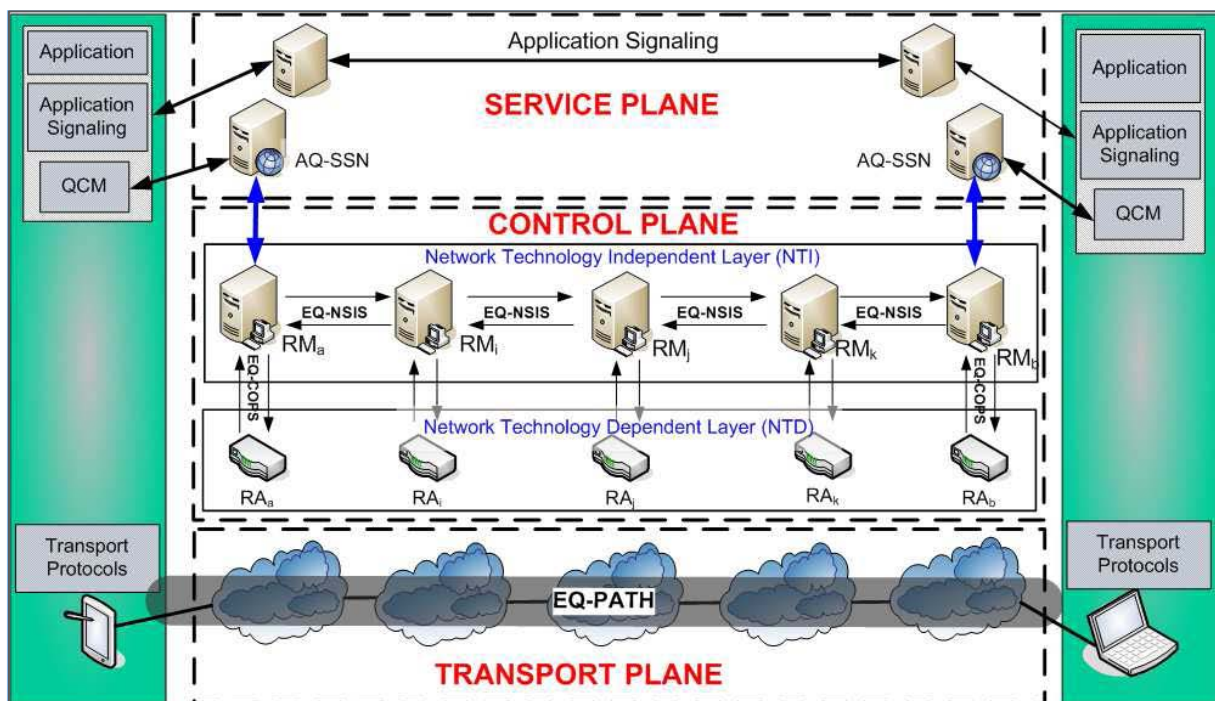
Application

Application Signaling

QCM

Application Signaling

SERVICE PLANE

AQ-SSN

AQ-SSN

Application

Application Signaling

QCM

CONTROL PLANE

Network Technology Independent Layer (NTI)

EQ-NSIS

EQ-NSIS

EQ-NSIS

EQ-NSIS

$RM_a$

$RM_i$

$RM_j$

$RM_k$

$RM_b$

EQ-COPS

EQ-COPS

Network Technology Dependent Layer (NTD)

$RA_a$

$RA_i$

$RA_j$

$RA_k$

$RA_b$

Transport Protocols

EQ-PATH

Transport Protocols

TRANSPORT PLANE